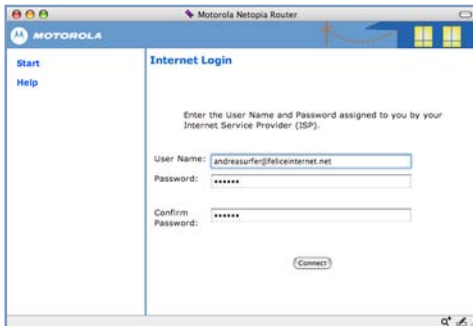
Motorola Netopia Router

MOTOROLA

Start

Help

Internet Login

Enter the User Name and Password assigned to you by your Internet Service Provider (ISP).

User Name: andreasurfer@feliceinternet.net

Password: ••••••

Confirm Password: ••••••

Connect